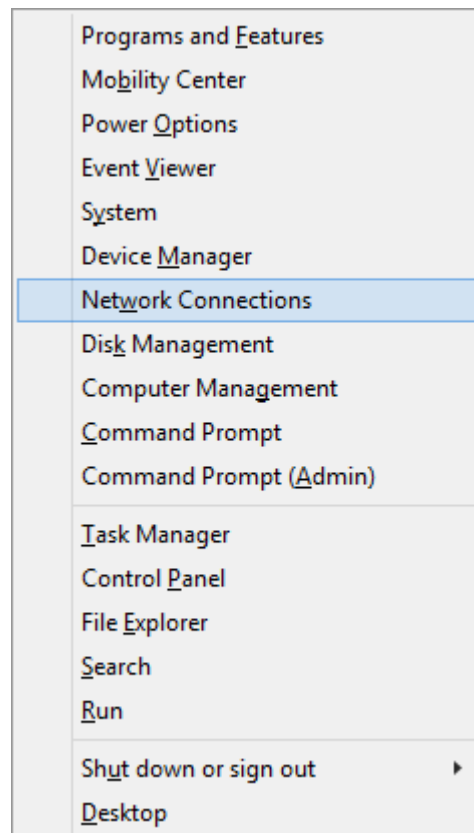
Programs and Features
Mobility Center
Power Options
Event Viewer
System
Device Manager
Network Connections
Disk Management
Computer Management
Command Prompt
Command Prompt (Admin)

Task Manager
Control Panel
File Explorer
Search
Run

Shut down or sign out
Desktop